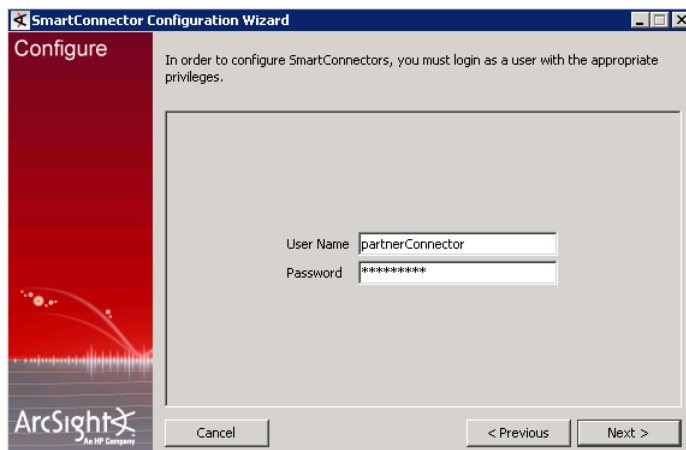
SmartConnector Configuration Wizard

Configure

In order to configure SmartConnectors, you must login as a user with the appropriate privileges.

User Name partnerConnector
Password **********

ArcSight
An HP Company

Cancel

< Previous

Next >